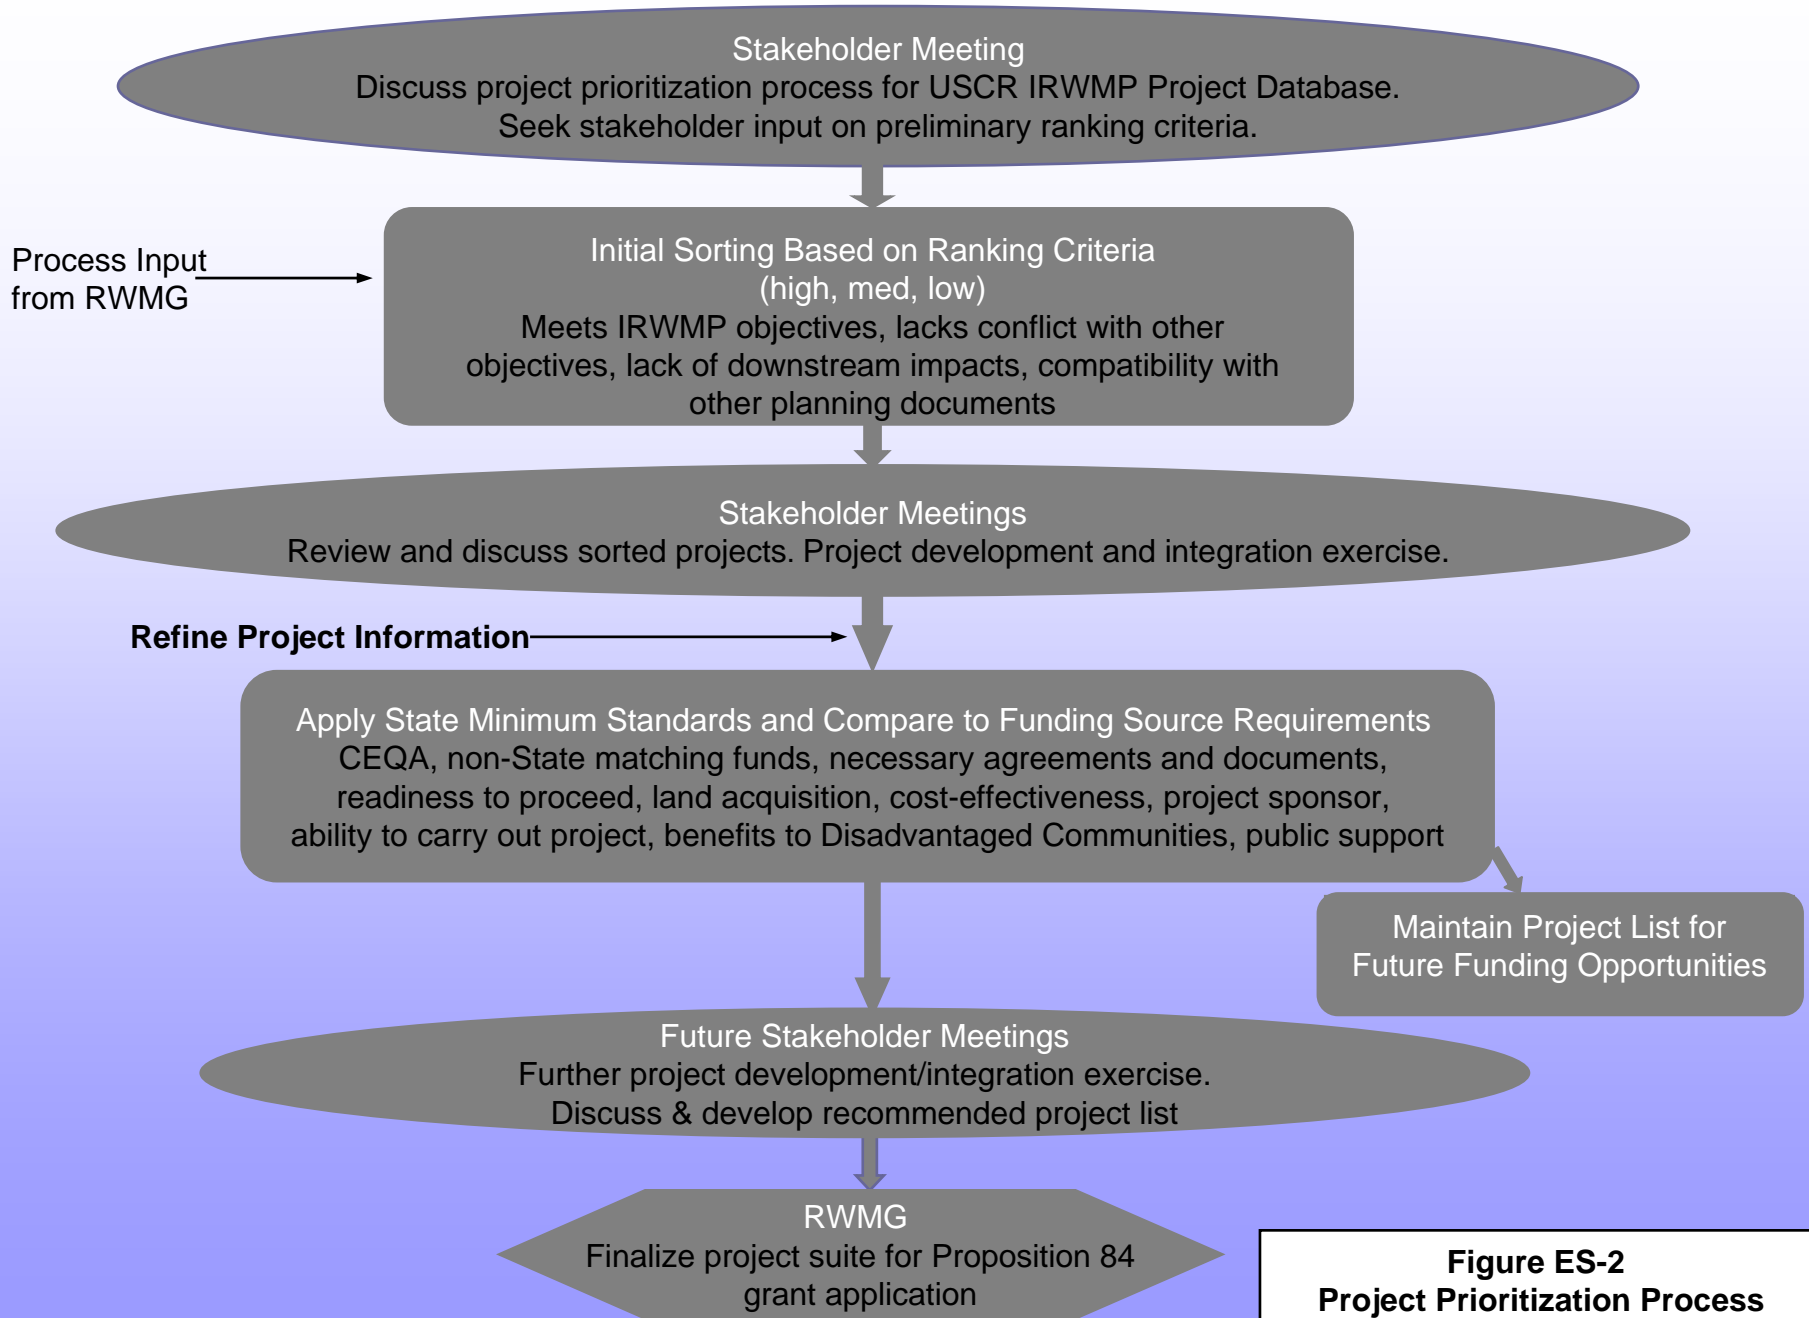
Stakeholder Meeting
Discuss project prioritization process for USCR IRWMP Project Database.
Seek stakeholder input on preliminary ranking criteria.

Process Input from RWMG

Initial Sorting Based on Ranking Criteria
(high, med, low)
Meets IRWMP objectives, lacks conflict with other objectives, lack of downstream impacts, compatibility with other planning documents

Stakeholder Meetings
Review and discuss sorted projects. Project development and integration exercise.

**Refine Project Information**

Apply State Minimum Standards and Compare to Funding Source Requirements
CEQA, non-State matching funds, necessary agreements and documents, readiness to proceed, land acquisition, cost-effectiveness, project sponsor, ability to carry out project, benefits to Disadvantaged Communities, public support

Maintain Project List for Future Funding Opportunities

Future Stakeholder Meetings
Further project development/integration exercise.
Discuss & develop recommended project list

RWMG
Finalize project suite for Proposition 84 grant application

**Figure ES-2**
**Project Prioritization Process**